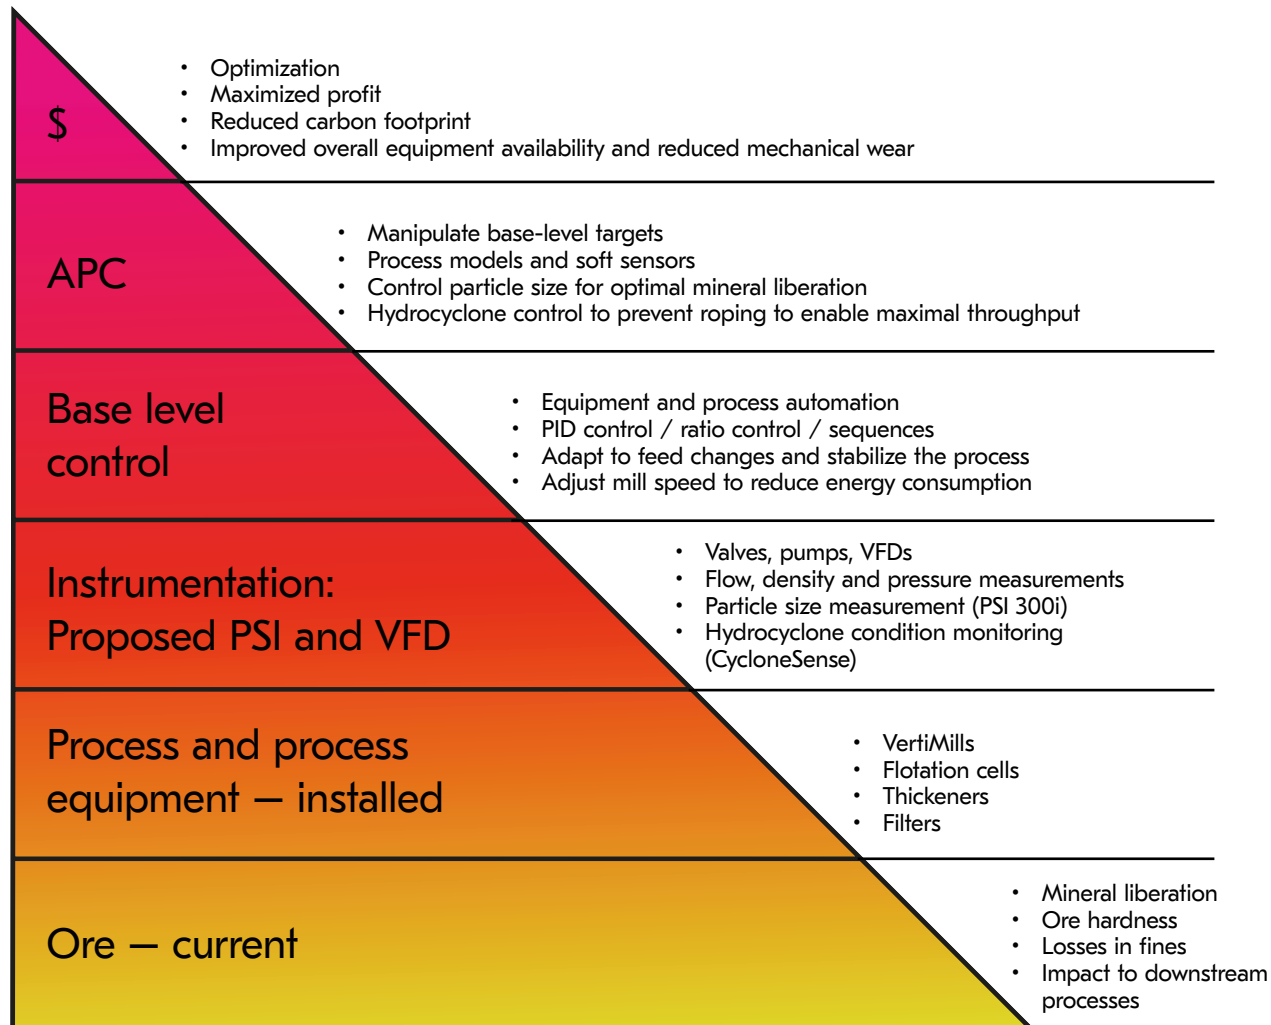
$

- Optimization
- Maximized profit
- Reduced carbon footprint
- Improved overall equipment availability and reduced mechanical wear

APC

- Manipulate base-level targets
- Process models and soft sensors
- Control particle size for optimal mineral liberation
- Hydrocyclone control to prevent roping to enable maximal throughput

Base level control

- Equipment and process automation
- PID control / ratio control / sequences
- Adapt to feed changes and stabilize the process
- Adjust mill speed to reduce energy consumption

Instrumentation: Proposed PSI and VFD

- Valves, pumps, VFDs
- Flow, density and pressure measurements
- Particle size measurement (PSI 300i)
- Hydrocyclone condition monitoring (CycloneSense)

Process and process equipment – installed

- VertiMills
- Flotation cells
- Thickeners
- Filters

Ore – current

- Mineral liberation
- Ore hardness
- Losses in fines
- Impact to downstream processes